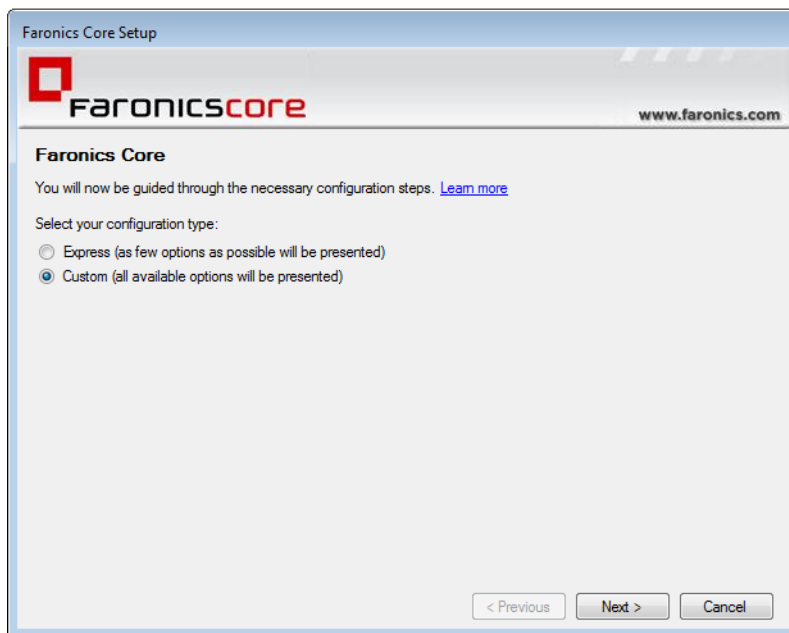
Faronics Core Setup

FaronicsCore

www.faronics.com

Faronics Core

You will now be guided through the necessary configuration steps. Learn more

Select your configuration type:

Express (as few options as possible will be presented)

Custom (all available options will be presented)

< Previous

Next >

Cancel